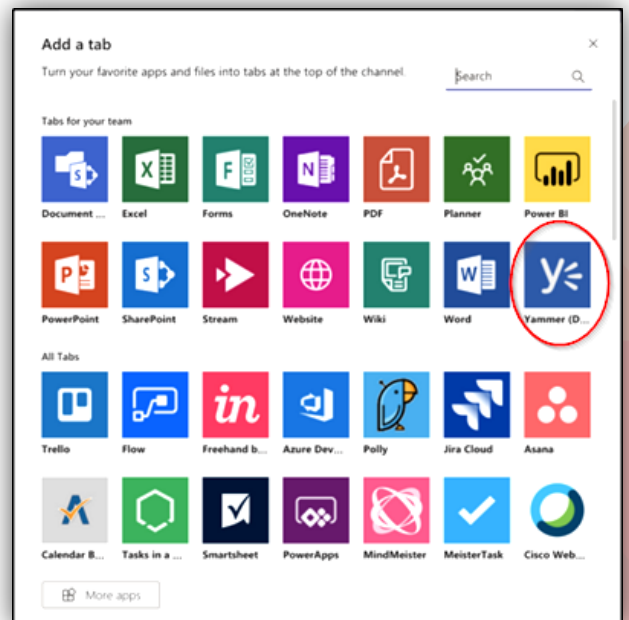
Add a tab

Turn your favorite apps and files into tabs at the top of the channel.

Search

×

Tabs for your team

Document ...
Excel
Forms
OneNote
PDF
Planner
Power BI

PowerPoint
SharePoint
Stream
Website
Wiki
Word
Yammer (D...

All Tabs

Trello
Flow
Freehand b...
Azure Dev...
Polly
Jira Cloud
Asana

Calendar B...
Tasks in a ...
Smartsheet
PowerApps
MindMeister
MeisterTask
Cisco Web...

More apps